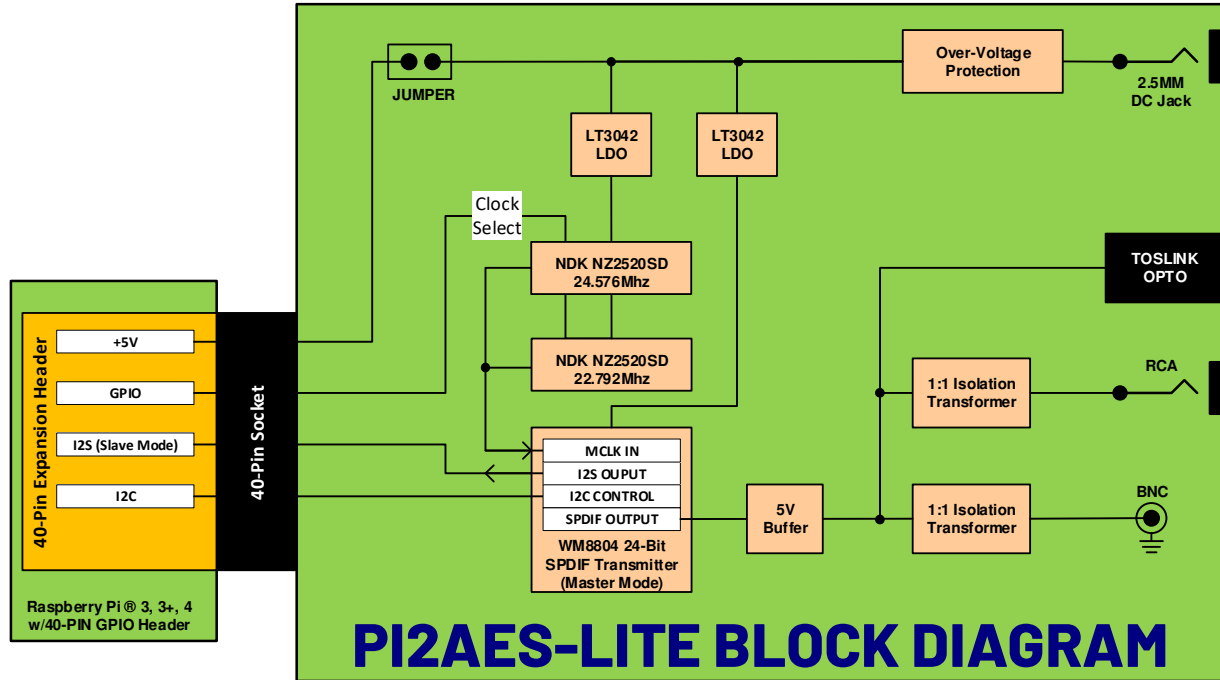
JUMPER

Over-Voltage Protection

2.5MM DC Jack

LT3042 LDO

LT3042 LDO

Clock Select

NDK NZ2520SD 24.576Mhz

NDK NZ2520SD 22.792Mhz

TOSLINK OPTO

40-Pin Expansion Header

+5V

GPIO

I2S (Slave Mode)

I2C

40-Pin Socket

MCLK IN

I2S OUPUT

I2C CONTROL

SPDIF OUTPUT

WM8804 24-Bit SPDIF Transmitter (Master Mode)

5V Buffer

1:1 Isolation Transformer

RCA

1:1 Isolation Transformer

BNC

Raspberry Pi ® 3, 3+, 4 w/40-PIN GPIO Header

PI2AES-LITE BLOCK DIAGRAM